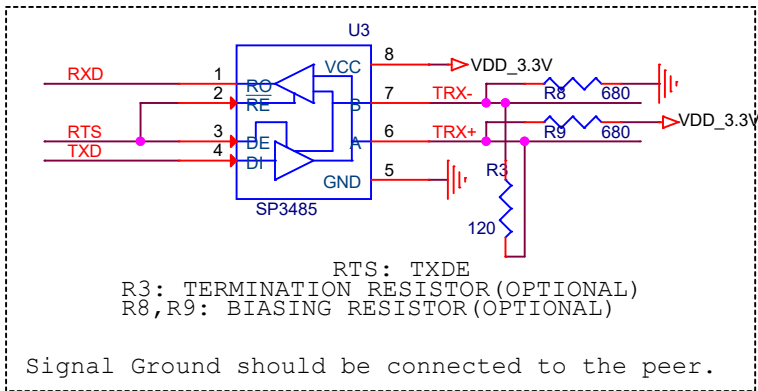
U3

RXD
RTS
TXD

1 RO
2 RE
3 DE
4 DI

VCC
B
A
GND

SP3485

8
7
6
5

VDD_3.3V
TRX-
TRX+
R8 680
R9 680
VDD_3.3V
R3
120

RTS: TXDE
R3: TERMINATION RESISTOR(OPTIONAL)
R8,R9: BIASING RESISTOR(OPTIONAL)

Signal Ground should be connected to the peer.